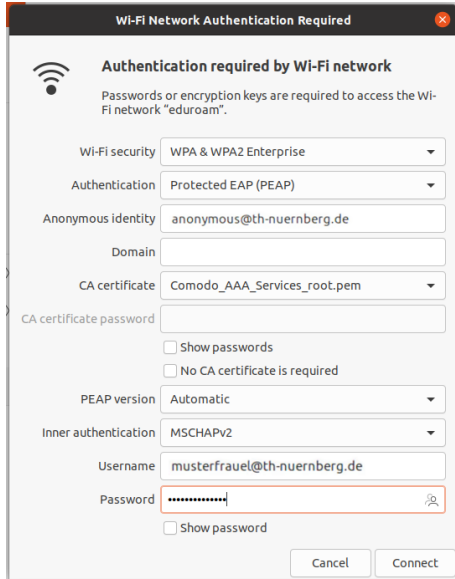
Wi-Fi Network Authentication Required

Authentication required by Wi-Fi network

Passwords or encryption keys are required to access the Wi-Fi network "eduroam".

Wi-Fi security WPA & WPA2 Enterprise

Authentication Protected EAP (PEAP)

Anonymous identity anonymous@th-nuernberg.de

Domain

CA certificate Comodo_AAA_Services_root.pem

CA certificate password

Show passwords

No CA certificate is required

PEAP version Automatic

Inner authentication MSCHAPv2

Username musterfrauel@th-nuernberg.de

Password ••••••••••••••

Show password

Cancel Connect